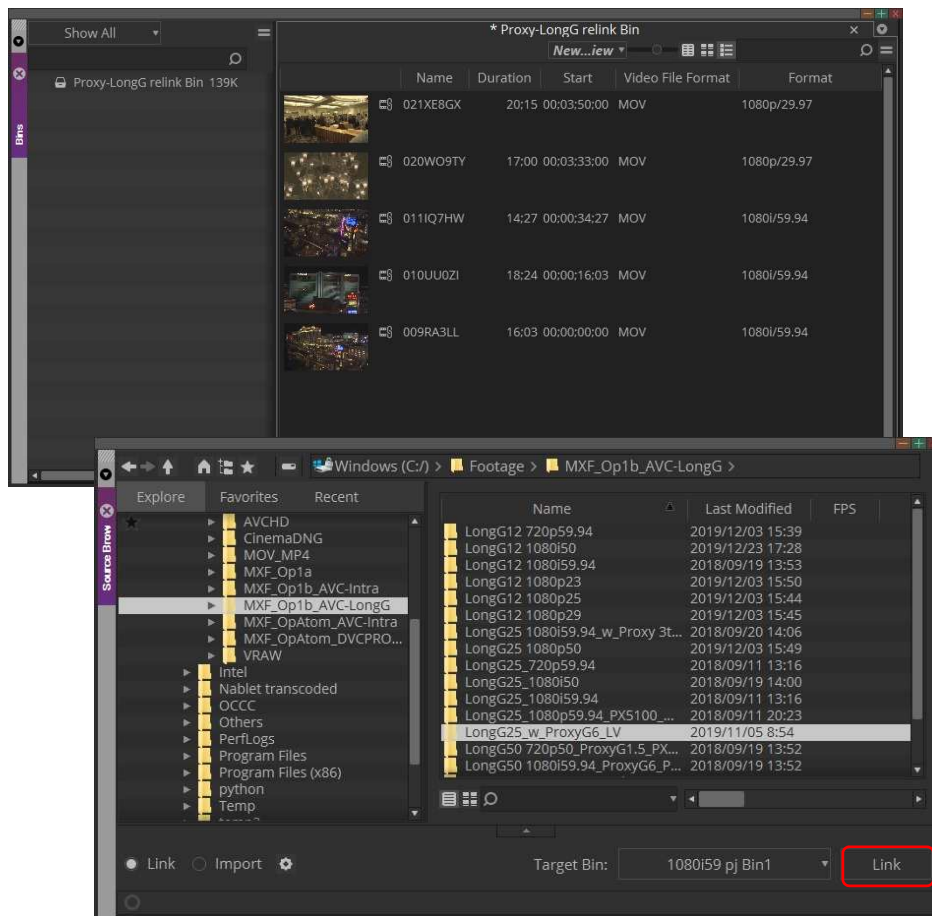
Show All

Proxy-LongG relink Bin 139K

Bins

* Proxy-LongG relink Bin

New...iew

| | Name | Duration | Start | Video File Format | Format |
|---|---|---|---|---|---|
| | 021XE8GX | 20:15 | 00:03:50:00 | MOV | 1080p/29.97 |
| | 020WO9TY | 17:00 | 00:03:33:00 | MOV | 1080p/29.97 |
| | 011IQ7HW | 14:27 | 00:00:34:27 | MOV | 1080i/59.94 |
| | 010UU0ZI | 18:24 | 00;00;16:03 | MOV | 1080i/59.94 |
| | 009RA3LL | 16:03 | 00;00;00;00 | MOV | 1080i/59.94 |

Windows (C:/) > Footage > MXF_Op1b_AVC-LongG >

Source Brow

Explore Favorites Recent

AVCHD
CinemaDNG
MOV_MP4
MXF_Op1a
MXF_Op1b_AVC-Intra
MXF_Op1b_AVC-LongG
MXF_OpAtom_AVC-Intra
MXF_OpAtom_DVCPRO...
VRAW
Intel
Nablet transcoded
OCCC
Others
PerfLogs
Program Files
Program Files (x86)
python
Temp

| Name | Last Modified | FPS |
|---|---|---|
| LongG12 720p59.94 | 2019/12/03 15:39 | |
| LongG12 1080i50 | 2019/12/23 17:28 | |
| LongG12 1080i59.94 | 2018/09/19 13:53 | |
| LongG12 1080p23 | 2019/12/03 15:50 | |
| LongG12 1080p25 | 2019/12/03 15:44 | |
| LongG12 1080p29 | 2019/12/03 15:45 | |
| LongG25 1080i59.94_w_Proxy 3t... | 2018/09/20 14:06 | |
| LongG25 1080p50 | 2019/12/03 15:49 | |
| LongG25_720p59.94 | 2018/09/11 13:16 | |
| LongG25_1080i50 | 2018/09/19 14:00 | |
| LongG25_1080i59.94 | 2018/09/11 13:16 | |
| LongG25_1080p59.94_PX5100_... | 2018/09/11 20:23 | |
| LongG25_w_ProxyG6_LV | 2019/11/05 8:54 | |
| LongG50 720p50_ProxyG1.5_PX... | 2018/09/19 13:52 | |
| LongG50 1080i59.94_ProxyG6_P... | 2018/09/19 13:52 | |

Link Import

Target Bin: 1080i59 pj Bin1

Link